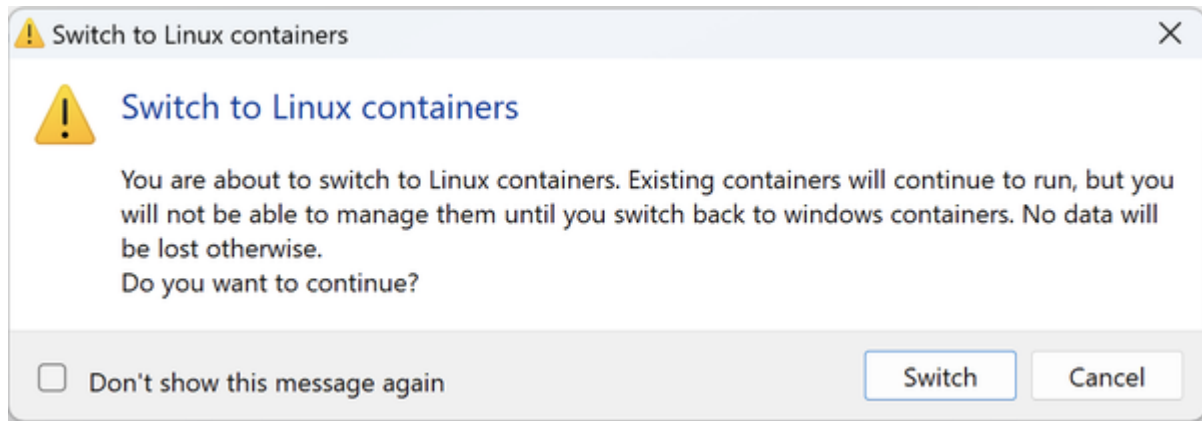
Switch to Linux containers

×

Switch to Linux containers

You are about to switch to Linux containers. Existing containers will continue to run, but you will not be able to manage them until you switch back to windows containers. No data will be lost otherwise.
Do you want to continue?

Don't show this message again

Switch

Cancel